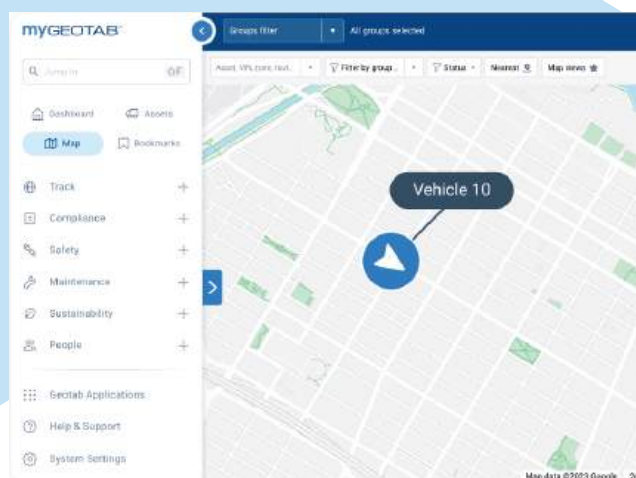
myGEOTAB

Groups filter
All groups selected

Search

Dashboard
Assets
Map
Bookmarks

Track
Compliance
Safety
Maintenance
Sustainability
People

Geotab Applications
Help & Support
System Settings

Asset, VIN, zone, rout...
Filter by group...
Status
Nearest
Map views

Vehicle 10

Map data ©2023 Google